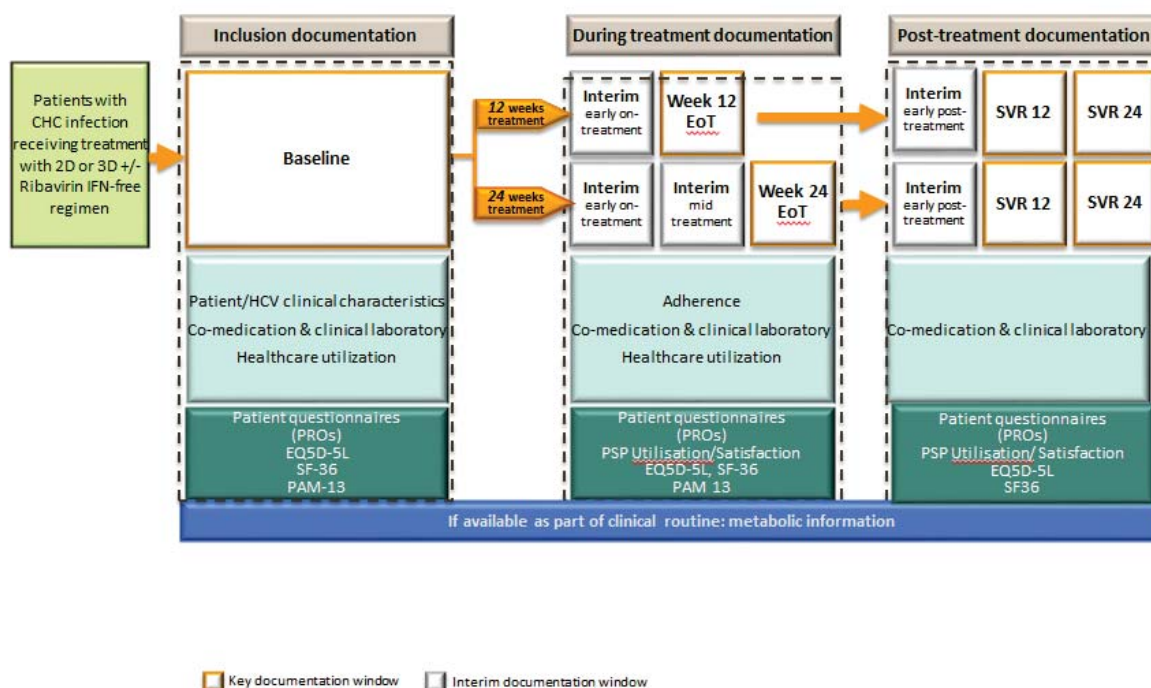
Inclusion documentation

During treatment documentation

Post-treatment documentation

Patients with CHC infection receiving treatment with 2D or 3D +/- Ribavirin IFN-free regimen

Baseline

12 weeks treatment

24 weeks treatment

Interim early on-treatment

Week 12 EoT

Interim early post-treatment

SVR 12

SVR 24

Interim early on-treatment

Interim mid treatment

Week 24 EoT

Interim early post-treatment

SVR 12

SVR 24

Patient/HCV clinical characteristics
Co-medication & clinical laboratory
Healthcare utilization

Adherence
Co-medication & clinical laboratory
Healthcare utilization

Co-medication & clinical laboratory

Patient questionnaires (PROs)
EQ5D-5L
SF-36
PAM-13

Patient questionnaires (PROs)
PSP Utilisation/Satisfaction
EQ5D-5L, SF-36
PAM 13

Patient questionnaires (PROs)
PSP Utilisation/ Satisfaction
EQ5D-5L
SF36

If available as part of clinical routine: metabolic information

Key documentation window Interim documentation window